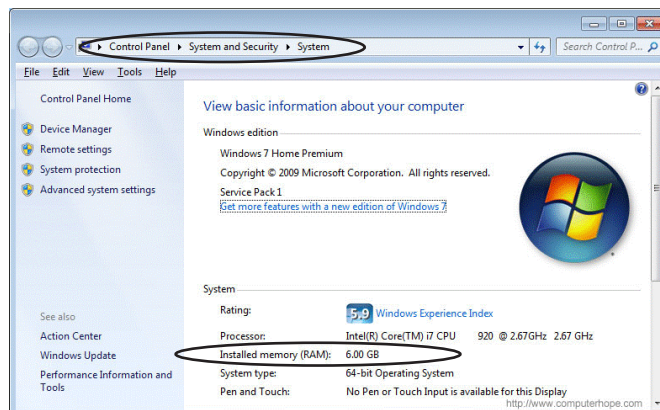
Control Panel ▸ System and Security ▸ System

Search Control P...

File Edit View Tools Help

Control Panel Home

Device Manager

Remote settings

System protection

Advanced system settings

See also

Action Center

Windows Update

Performance Information and Tools

View basic information about your computer

Windows edition

Windows 7 Home Premium

Copyright © 2009 Microsoft Corporation. All rights reserved.

Service Pack 1

Get more features with a new edition of Windows 7

System

| | |
|---|---|
| Rating: | 5.9 Windows Experience Index |
| Processor: | Intel(R) Core(TM) i7 CPU 920 @ 2.67GHz 2.67 GHz |
| Installed memory (RAM): | 6.00 GB |
| System type: | 64-bit Operating System |
| Pen and Touch: | No Pen or Touch Input is available for this Display |

http://www.computerhope.com